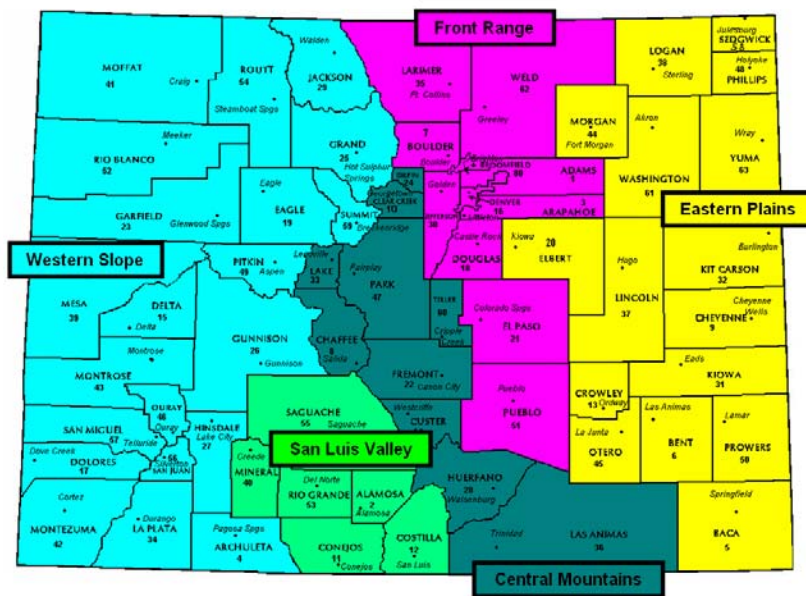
Front Range

MOFFAT
41
Craig

ROUTT
54
Steamboat Spgs

Walden
JACKSON
29

LARIMER
35
Ft. Collins

WELD
62
Greeley

LOGAN
38
Sterling

Julesburg
SEDGWICK
58

Holyoke
48
PHILLIPS

Meeker
RIO BLANCO
52

GRAND
25
Hot Sulphur Springs

7
BOULDER
Boulder

BROOMFIELD
60

ADAMS
1

MORGAN
44
Fort Morgan

Akron

Wray
YUMA
63

GARFIELD
23
Glenwood Spgs

Eagle
EAGLE
19

GILPIN
24
CLEAR CREEK
10

SUMMIT
59
Breckenridge

Golden
JEFFERSON
30

DENVER
16

ARAPAHOE
3

WASHINGTON
61

Eastern Plains

Western Slope

PITKIN
49
Aspen

Leadville
LAKE
33

Fairplay
PARK
47

Castle Rock
DOUGLAS
18

Kiowa
20
ELBERT

Hugo

Burlington
KIT CARSON
32

MESA
39

DELTA
15
Delta

GUNNISON
26
Gunnison

CHAFFEE
8
Salida

TELLER
60
Cripple Creek

Colorado Spgs
EL PASO
21

LINCOLN
37

Cheyenne Wells
CHEYENNE
9

Montrose
MONTROSE
43

FREMONT
22
Canon City

Eads
KIOWA
31

OURAY
46
Ouray

SAGUACHE
55
Saguache

Westcliffe
CUSTER
14

Pueblo
PUEBLO
51

CROWLEY
13
Ordway

Las Animas

Lamar

SAN MIGUEL
57
Telluride

HINSDALE
27
Lake City

San Luis Valley

Dove Creek
DOLORES
17

56
Silverton
SAN JUAN

Creede
MINERAL
40

La Junta
OTERO
45

BENT
6

PROWERS
50

Del Norte
RIO GRANDE
53

ALAMOSA
2
Alamosa

HUERFANO
28
Walsenburg

Springfield

Cortez
MONTEZUMA
42

Durango
LA PLATA
34

Pagosa Spgs
ARCHULETA
4

CONEJOS
11
Conejos

COSTILLA
12
San Luis

Trinidad
LAS ANIMAS
36

BACA
5

Central Mountains